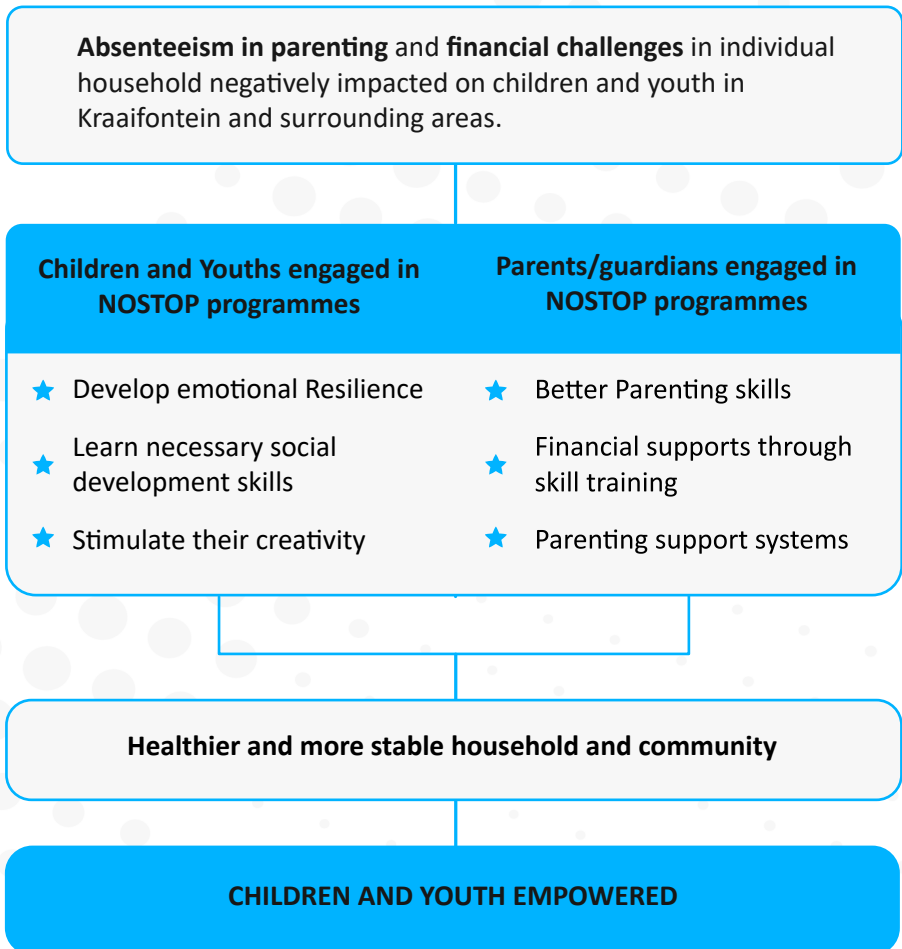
**Absenteeism in parenting** and **financial challenges** in individual household negatively impacted on children and youth in Kraaifontein and surrounding areas.

**Children and Youths engaged in NOSTOP programmes**

- Develop emotional Resilience
- Learn necessary social development skills
- Stimulate their creativity

**Parents/guardians engaged in NOSTOP programmes**

- Better Parenting skills
- Financial supports through skill training
- Parenting support systems

**Healthier and more stable household and community**

**CHILDREN AND YOUTH EMPOWERED**